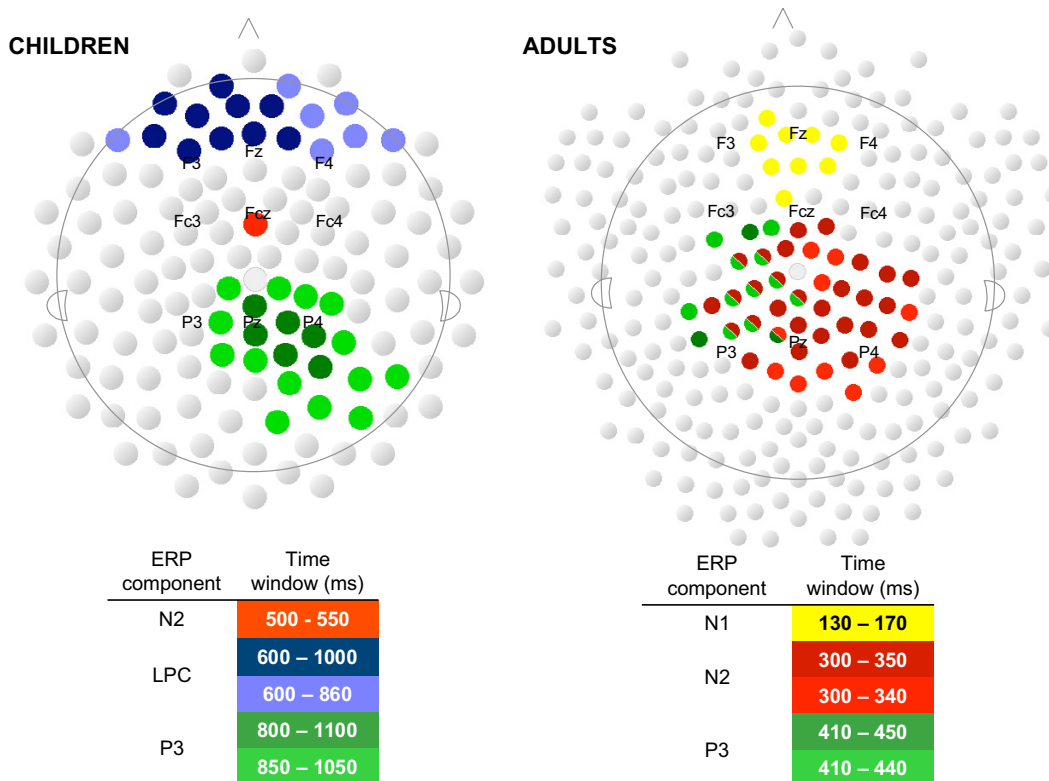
CHILDREN

F3 Fz F4

Fc3 Fcz Fc4

P3 Pz P4

| ERP component | Time window (ms) |
|---|---|
| N2 | 500 - 550 |
| LPC | 600 – 1000 |
| | 600 – 860 |
| P3 | 800 – 1100 |
| | 850 – 1050 |

ADULTS

F3 Fz F4

Fc3 Fcz Fc4

P3 Pz P4

| ERP component | Time window (ms) |
|---|---|
| N1 | 130 – 170 |
| N2 | 300 – 350 |
| | 300 – 340 |
| P3 | 410 – 450 |
| | 410 – 440 |